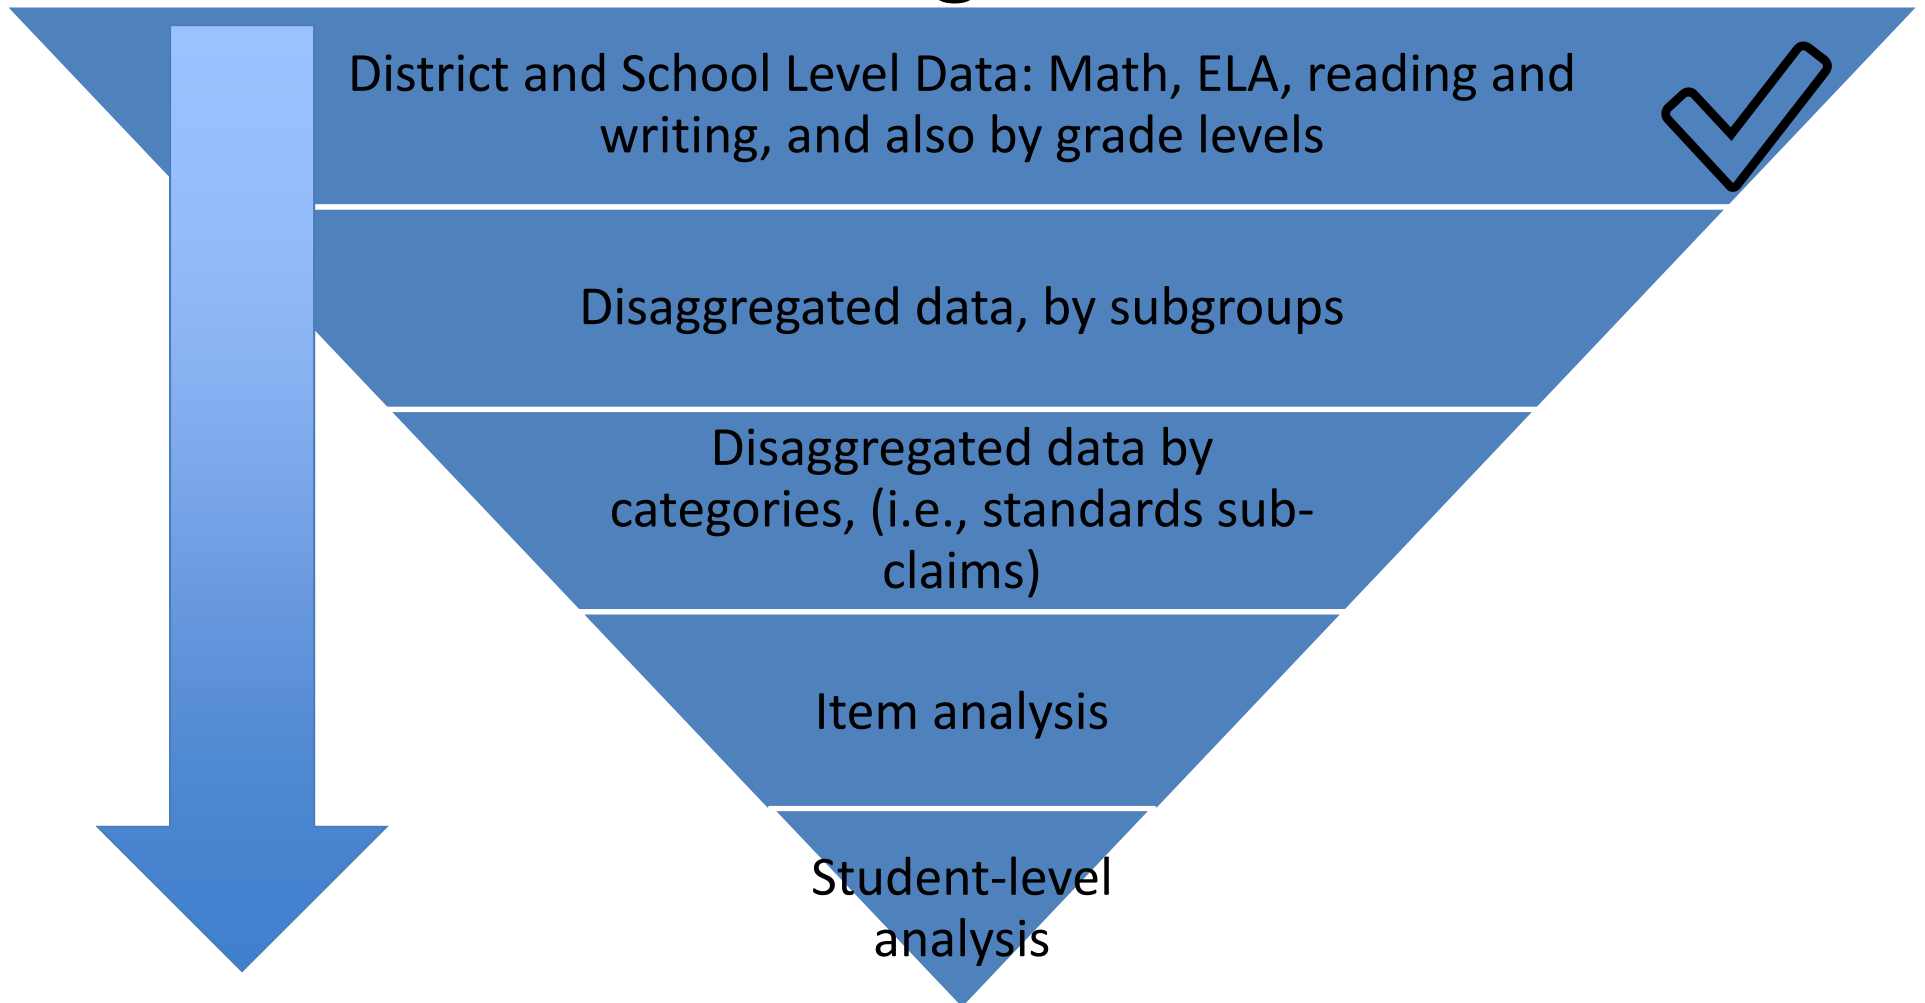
District and School Level Data: Math, ELA, reading and writing, and also by grade levels

Disaggregated data, by subgroups

Disaggregated data by categories, (i.e., standards sub-claims)

Item analysis

Student-level analysis